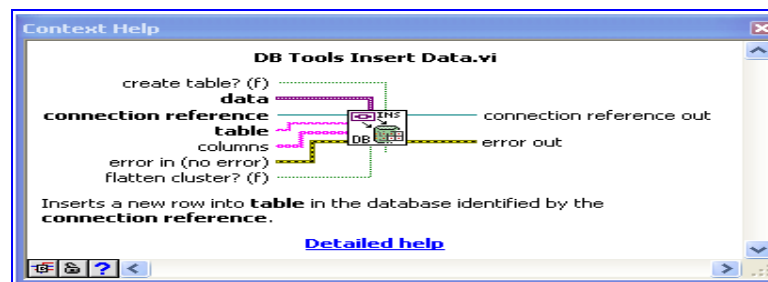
Context Help

DB Tools Insert Data.vi

create table? (f)
data
connection reference
table
columns
error in (no error)
flatten cluster? (f)

INS
DB

connection reference out
error out

Inserts a new row into **table** in the database identified by the **connection reference**.

Detailed help

?